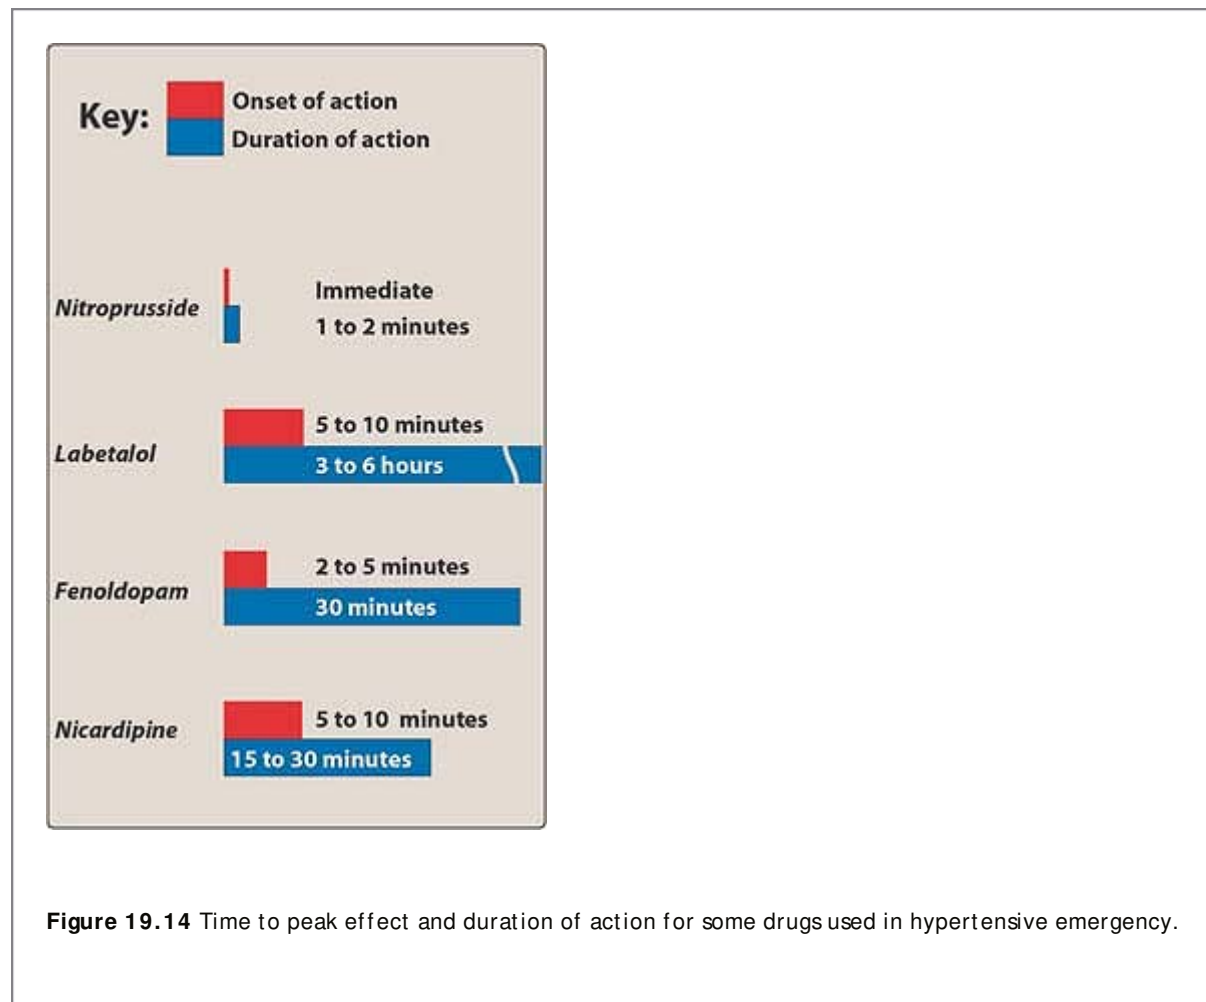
Key: Onset of action
Duration of action

Nitroprusside Immediate
1 to 2 minutes

Labetalol 5 to 10 minutes
3 to 6 hours

Fenoldopam 2 to 5 minutes
30 minutes

Nicardipine 5 to 10 minutes
15 to 30 minutes

**Figure 19.14** Time to peak effect and duration of action for some drugs used in hypertensive emergency.